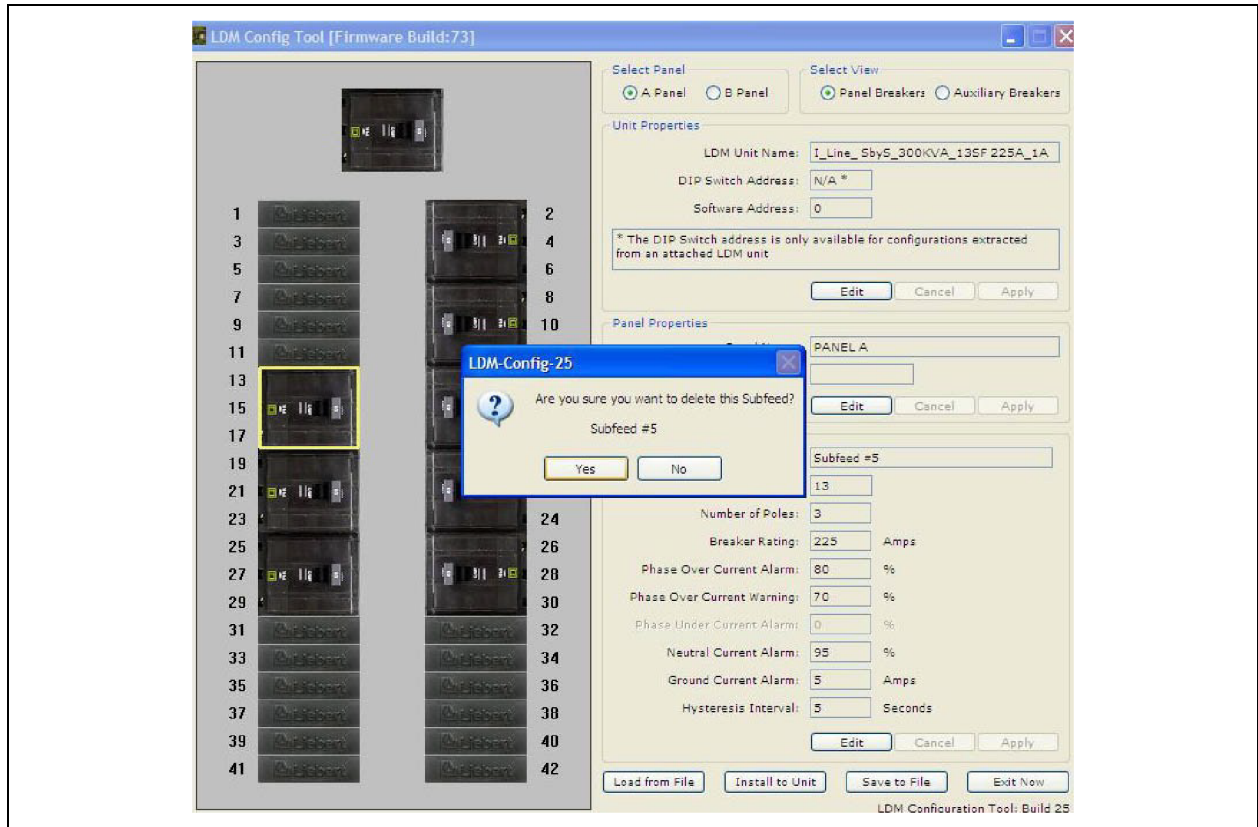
LDM Config Tool [Firmware Build:73]

1
3
5
7
9
11
13
15
17
19
21
23
25
27
29
31
33
35
37
39
41

2
4
6
8
10
24
26
28
30
32
34
36
38
40
42

Select Panel
A Panel
B Panel

Select View
Panel Breakers
Auxiliary Breakers

Unit Properties
LDM Unit Name: I_Line_ SbyS_300KVA_13SF 225A_1A
DIP Switch Address: N/A *
Software Address: 0
* The DIP Switch address is only available for configurations extracted from an attached LDM unit
Edit Cancel Apply

Panel Properties
PANEL A
Edit Cancel Apply

LDM-Config-25
Are you sure you want to delete this Subfeed?
Subfeed #5
Yes No

Subfeed #5
13
Number of Poles: 3
Breaker Rating: 225 Amps
Phase Over Current Alarm: 80 %
Phase Over Current Warning: 70 %
Phase Under Current Alarm: 0 %
Neutral Current Alarm: 95 %
Ground Current Alarm: 5 Amps
Hysteresis Interval: 5 Seconds
Edit Cancel Apply

Load from File
Install to Unit
Save to File
Exit Now

LDM Conficuration Tool: Build 25